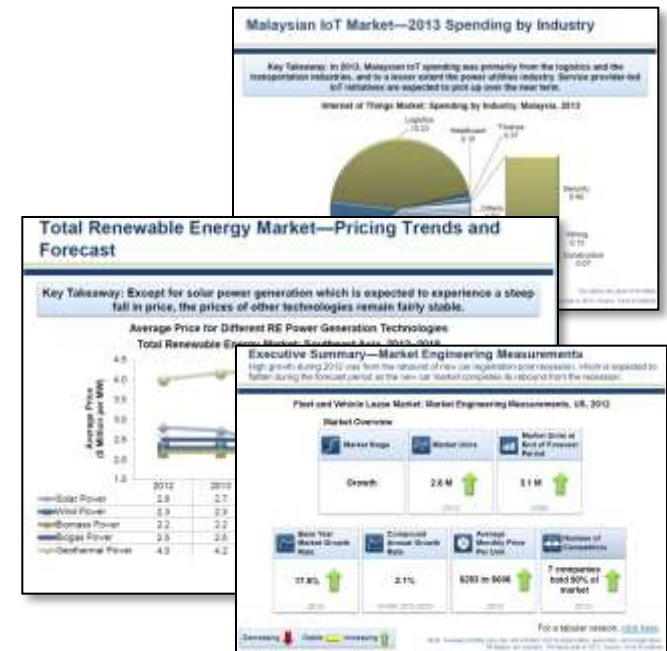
Malaysian IoT Market—2013 Spending by Industry

Key Takeaway: In 2013, Malaysian IoT spending was primarily from the logistics and the transportation industries, and to a lesser extent the power utilities industry. Service provider-led IoT initiatives are expected to pick up over the near term.

Internet of Things Market: Spending by Industry, Malaysia, 2013

Logistics 15.22
Healthcare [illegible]
Finance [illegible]
Others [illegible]
Security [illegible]
Mining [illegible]
Construction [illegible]

Total Renewable Energy Market—Pricing Trends and Forecast

Key Takeaway: Except for solar power generation which is expected to experience a steep fall in price, the prices of other technologies remain fairly stable.

Average Price for Different RE Power Generation Technologies
Total Renewable Energy Market: Southeast Asia, 2012–2018

Average Price ($ Million per MW)

4.5
4.0
3.5
3.0
2.5
2.0
1.5

| | 2012 | 2013 |
|---|---|---|
| Solar Power | 2.8 | 2.7 |
| Wind Power | 2.3 | 2.3 |
| Biomass Power | 2.2 | 2.2 |
| Biogas Power | 2.5 | 2.5 |
| Geothermal Power | 4.3 | 4.2 |

Executive Summary—Market Engineering Measurements
High growth during 2012 was from the rebound of new car registration post recession, which is expected to flatten during the forecast period as the new car market completes its rebound from the recession.

Fleet and Vehicle Lease Market: Market Engineering Measurements, US, 2012

Market Overview

Market Stage
Growth

Market Units
2.6 M
2012

Market Units at End of Forecast Period
3.1 M
2020

Base Year Market Growth Rate
17.8%
2012

Compound Annual Growth Rate
2.1%
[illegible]

Average Monthly Price Per Unit
$283 to $696
2012

Number of Competitors
7 companies hold 90% of market
2012

For a tabular version, click here.

Decreasing
Stable
Increasing

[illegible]